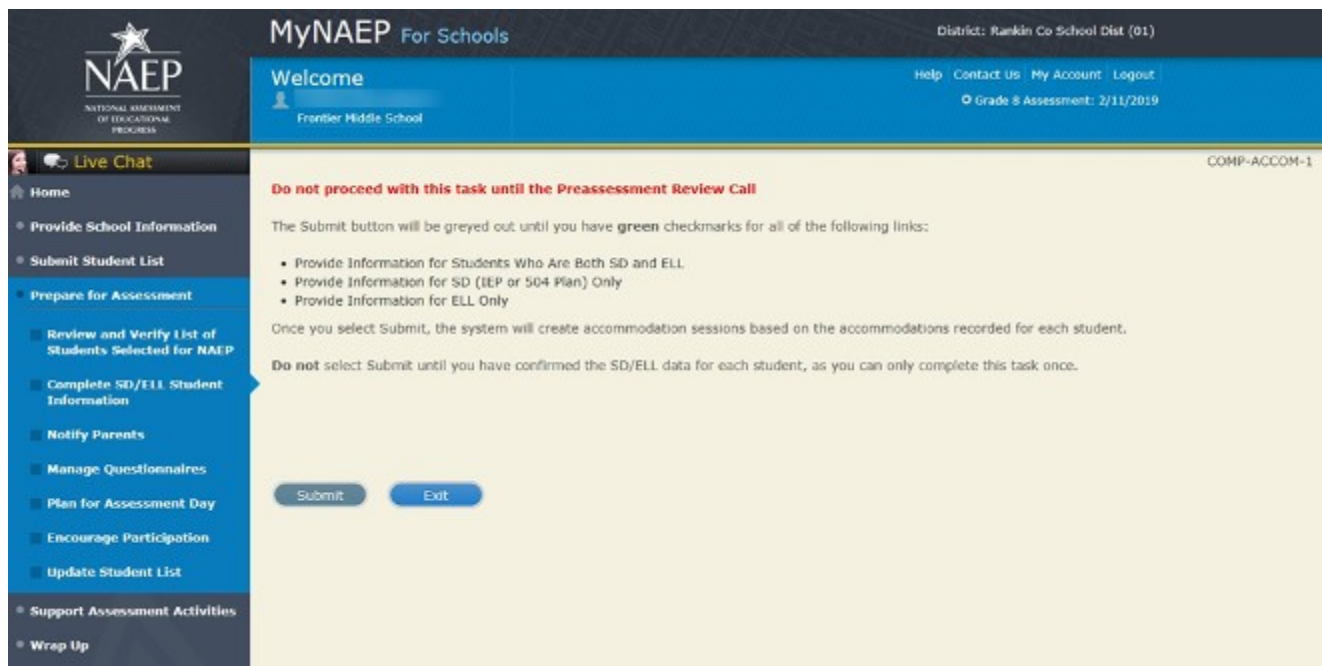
NAEP
NATIONAL ASSESSMENT OF EDUCATIONAL PROGRESS

MyNAEP For Schools

District: Rankin Co School Dist (01)

Welcome

Frontier Middle School

Help | Contact Us | My Account | Logout

Grade 8 Assessment: 2/11/2019

Live Chat

Home

Provide School Information

Submit Student List

Prepare for Assessment

Review and Verify List of Students Selected for NAEP

Complete SD/ELL Student Information

Notify Parents

Manage Questionnaires

Plan for Assessment Day

Encourage Participation

Update Student List

Support Assessment Activities

Wrap Up

COMP-ACCOM-1

Do not proceed with this task until the Preassessment Review Call

The Submit button will be greyed out until you have green checkmarks for all of the following links:

- Provide Information for Students Who Are Both SD and ELL
- Provide Information for SD (IEP or 504 Plan) Only
- Provide Information for ELL Only

Once you select Submit, the system will create accommodation sessions based on the accommodations recorded for each student.

Do not select Submit until you have confirmed the SD/ELL data for each student, as you can only complete this task once.

Submit

Exit